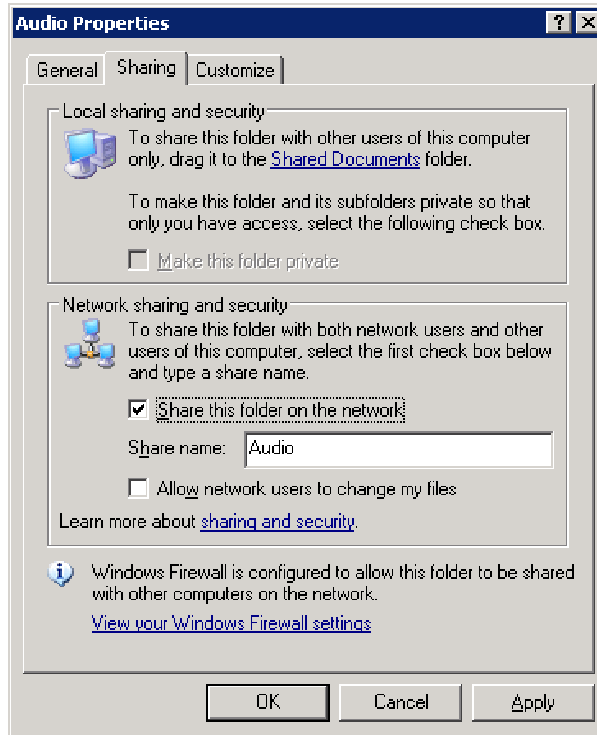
Audio Properties

?

General | Sharing | Customize

Local sharing and security

To share this folder with other users of this computer only, drag it to the Shared Documents folder.

To make this folder and its subfolders private so that only you have access, select the following check box.

Make this folder private

Network sharing and security

To share this folder with both network users and other users of this computer, select the first check box below and type a share name.

Share this folder on the network

Share name: Audio

Allow network users to change my files

Learn more about sharing and security.

Windows Firewall is configured to allow this folder to be shared with other computers on the network.

View your Windows Firewall settings

OK | Cancel | Apply